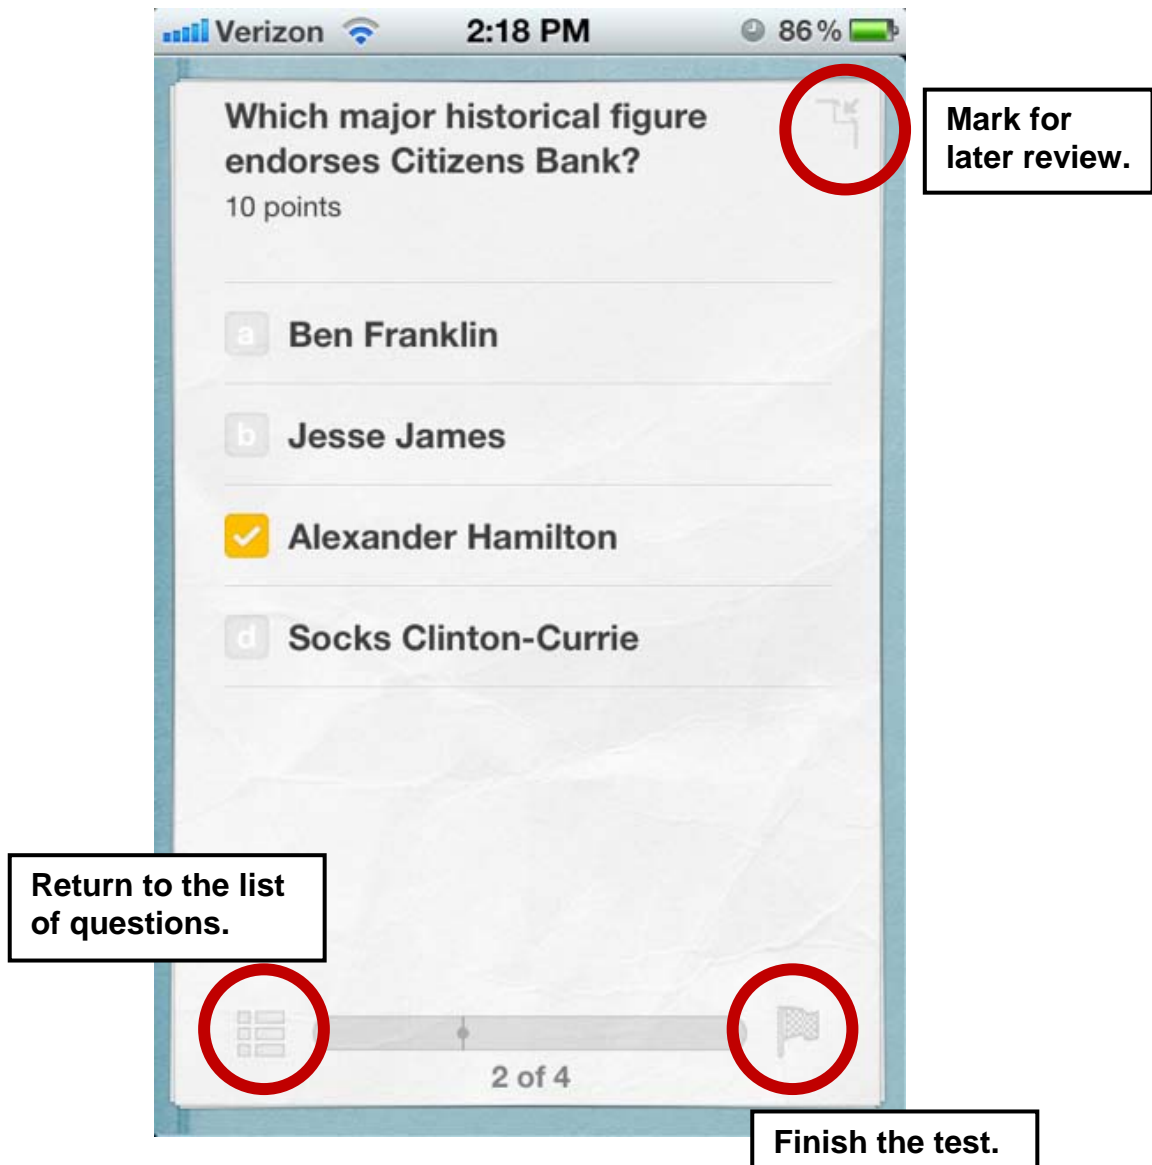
Verizon 2:18 PM 86 %

Which major historical figure endorses Citizens Bank?
10 points

Mark for later review.

a Ben Franklin

b Jesse James

Alexander Hamilton

d Socks Clinton-Currie

Return to the list of questions.

2 of 4

Finish the test.